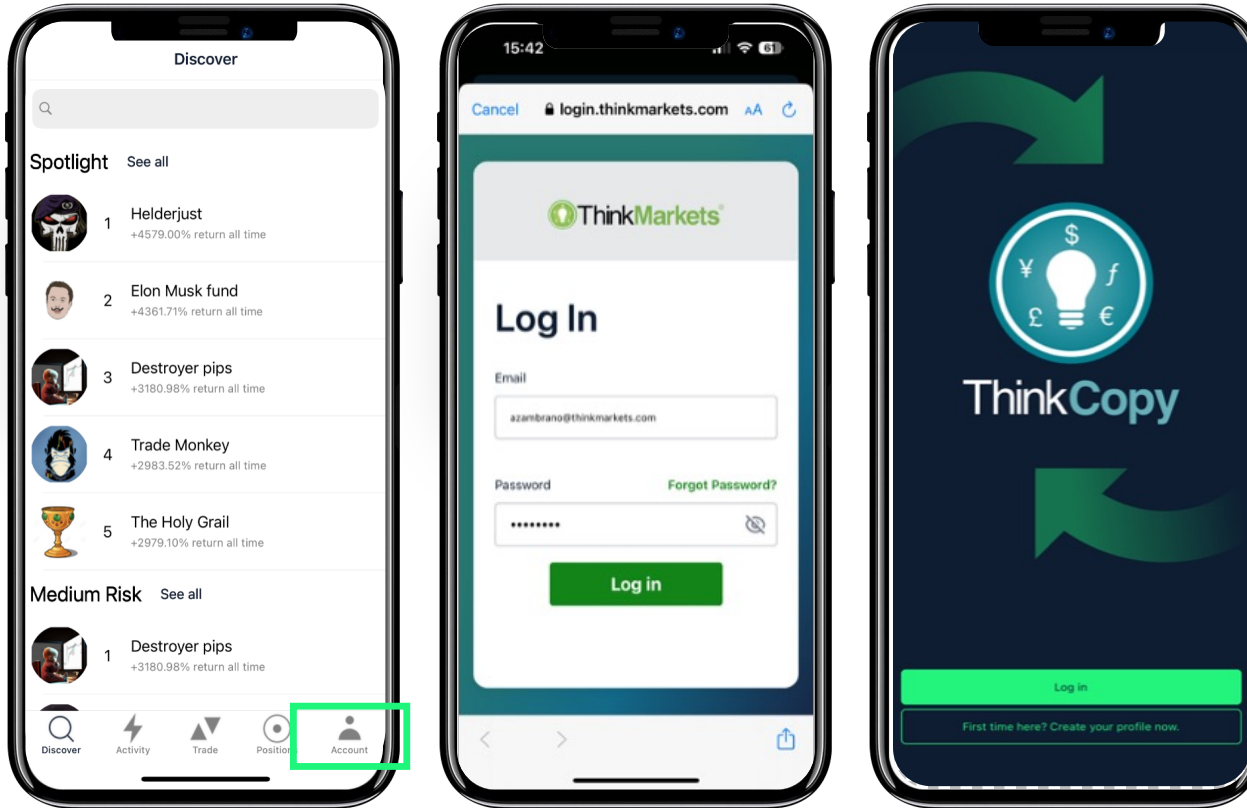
Discover

Spotlight See all

1 Helderjust
+4579.00% return all time

2 Elon Musk fund
+4361.71% return all time

3 Destroyer pips
+3180.98% return all time

4 Trade Monkey
+2983.52% return all time

5 The Holy Grail
+2979.10% return all time

Medium Risk See all

1 Destroyer pips
+3180.98% return all time

Discover Activity Trade Position Account

15:42 61

Cancel login.thinkmarkets.com AA

ThinkMarkets

Log In

Email
azambrano@thinkmarkets.com

Password Forgot Password?
••••••••

Log in

ThinkCopy

Log in

First time here? Create your profile now.